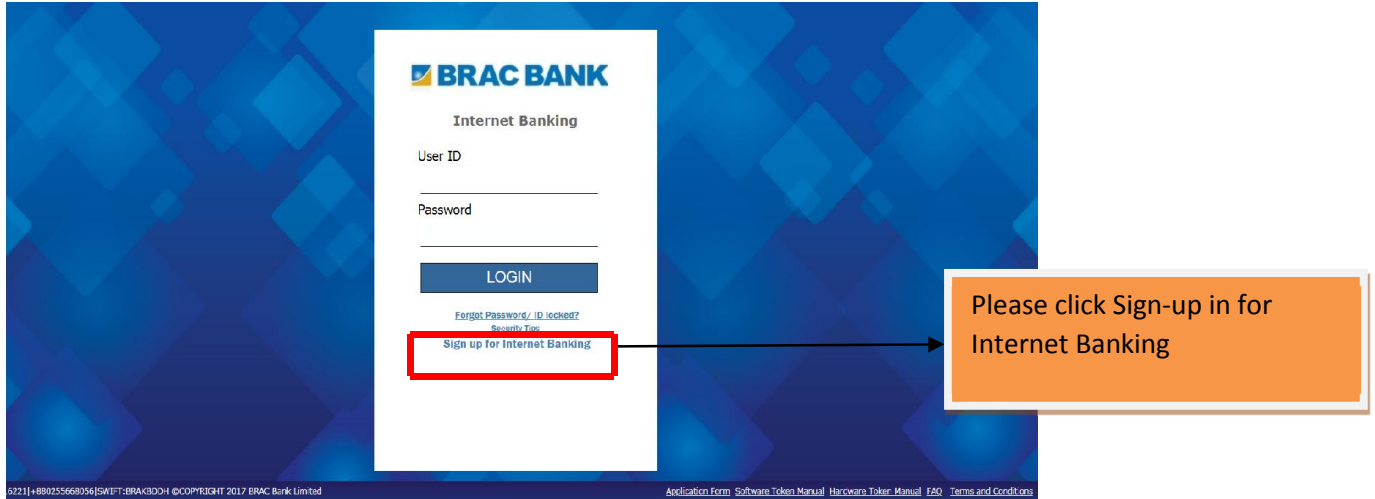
BRAC BANK

Internet Banking

User ID

Password

LOGIN

Forgot Password/ ID locked?

Security Tips

Sign up for Internet Banking

Please click Sign-up in for Internet Banking

6221|+880255668056|SWIFT:BRAKBDDH ©COPYRIGHT 2017 BRAC Bank Limited

Application Form Software Token Manual Hardware Token Manual FAQ Terms and Conditions